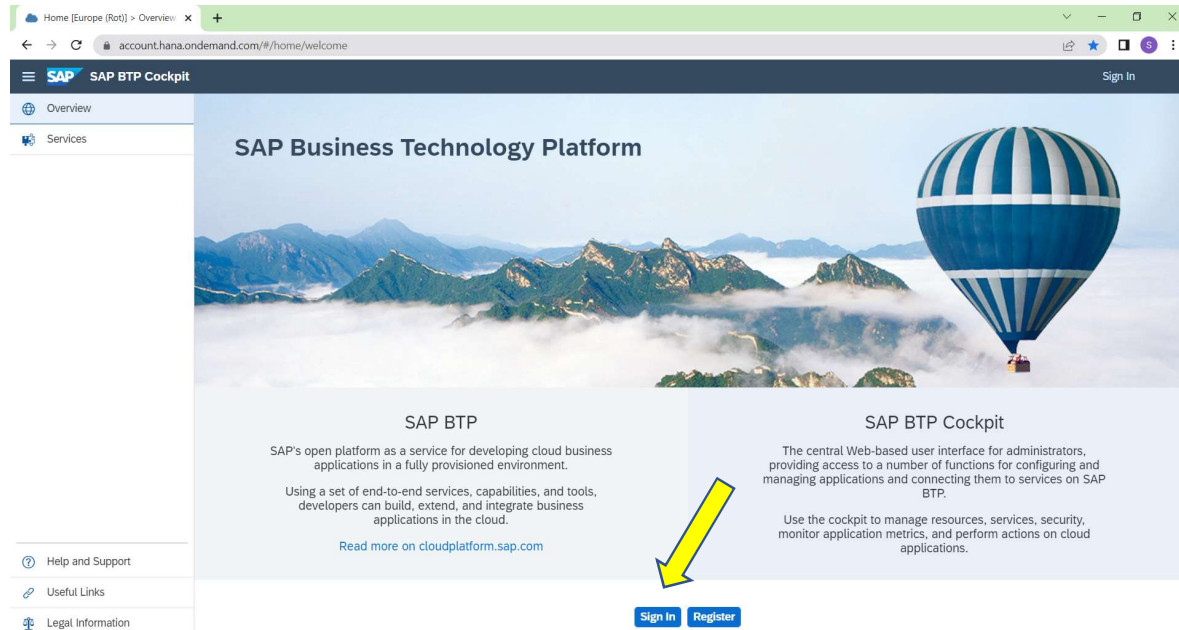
Home [Europe (Rot)] > Overview ×
+
account.hana.ondemand.com/#/home/welcome
S
SAP SAP BTP Cockpit
Sign In
Overview
Services
SAP Business Technology Platform

SAP BTP

SAP's open platform as a service for developing cloud business applications in a fully provisioned environment.

Using a set of end-to-end services, capabilities, and tools, developers can build, extend, and integrate business applications in the cloud.

Read more on cloudplatform.sap.com

SAP BTP Cockpit

The central Web-based user interface for administrators, providing access to a number of functions for configuring and managing applications and connecting them to services on SAP BTP.

Use the cockpit to manage resources, services, security, monitor application metrics, and perform actions on cloud applications.

Help and Support
Useful Links
Legal Information
Sign In
Register